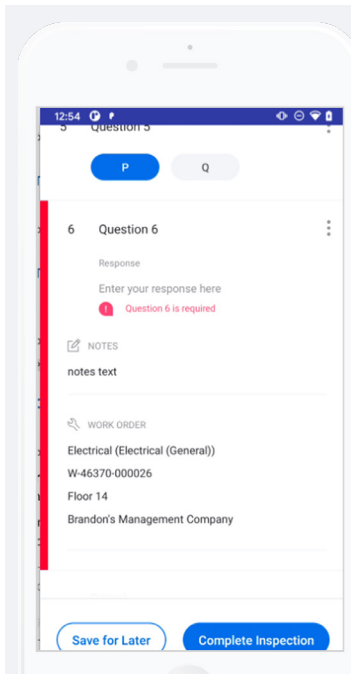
12:54

5 Question 5

P

Q

6 Question 6

Response

Enter your response here

Question 6 is required

NOTES

notes text

WORK ORDER

Electrical (Electrical (General))

W-46370-000026

Floor 14

Brandon's Management Company

Save for Later

Complete Inspection